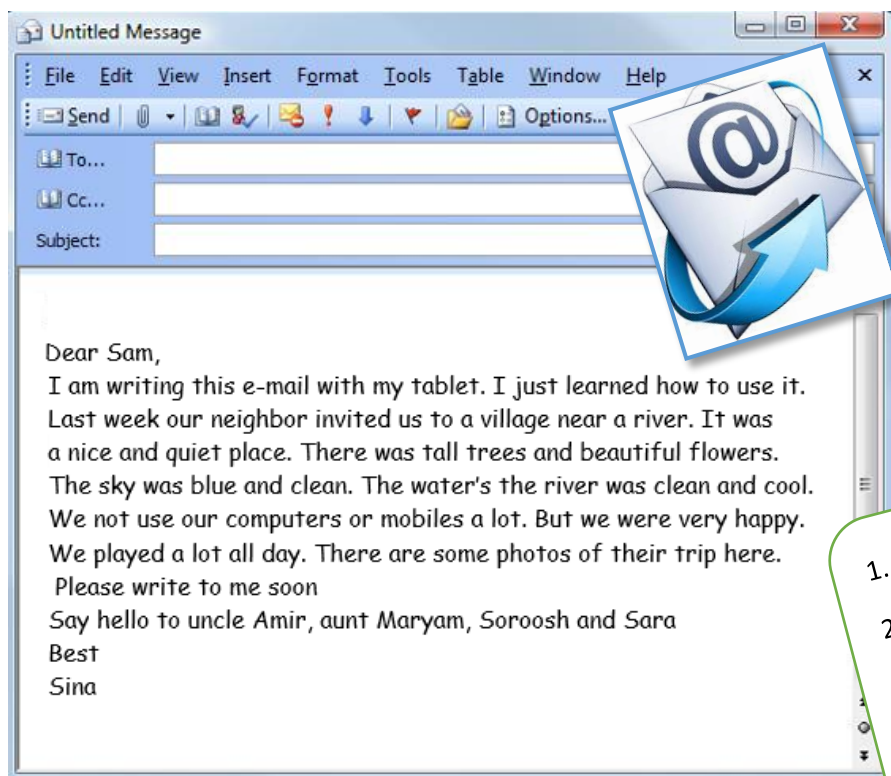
Untitled Message

File Edit View Insert Format Tools Table Window Help

Send Options...

To...

Cc...

Subject:

Dear Sam,
I am writing this e-mail with my tablet. I just learned how to use it. Last week our neighbor invited us to a village near a river. It was a nice and quiet place. There was tall trees and beautiful flowers. The sky was blue and clean. The water's the river was clean and cool. We not use our computers or mobiles a lot. But we were very happy. We played a lot all day. There are some photos of their trip here.
Please write to me soon
Say hello to uncle Amir, aunt Maryam, Soroosh and Sara
Best
Sina

1. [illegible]

2. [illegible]